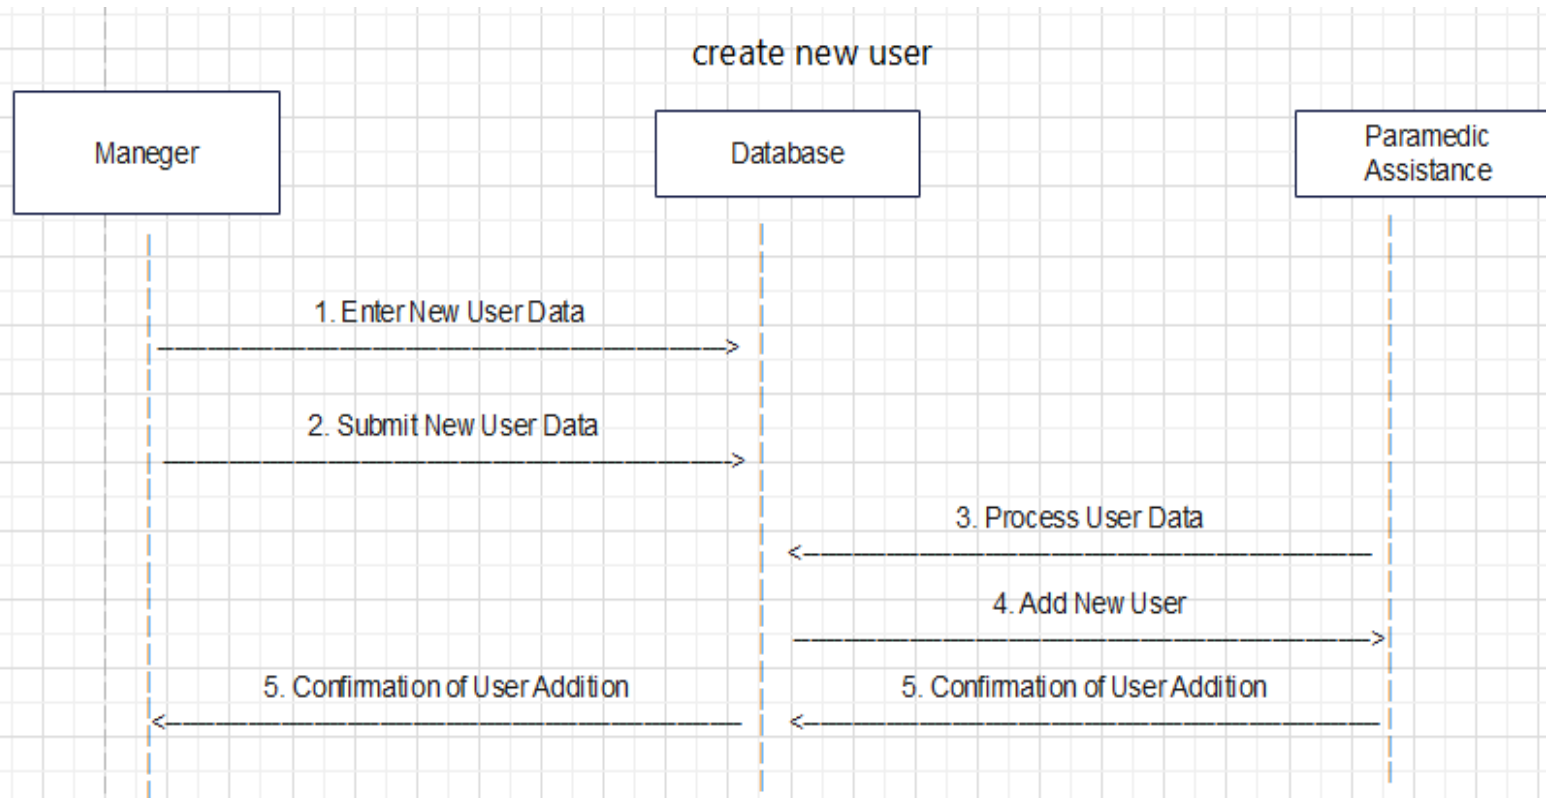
create new user

Maneger

Database

Paramedic Assistance

1. Enter New User Data

2. Submit New User Data

3. Process User Data

4. Add New User

5. Confirmation of User Addition

5. Confirmation of User Addition